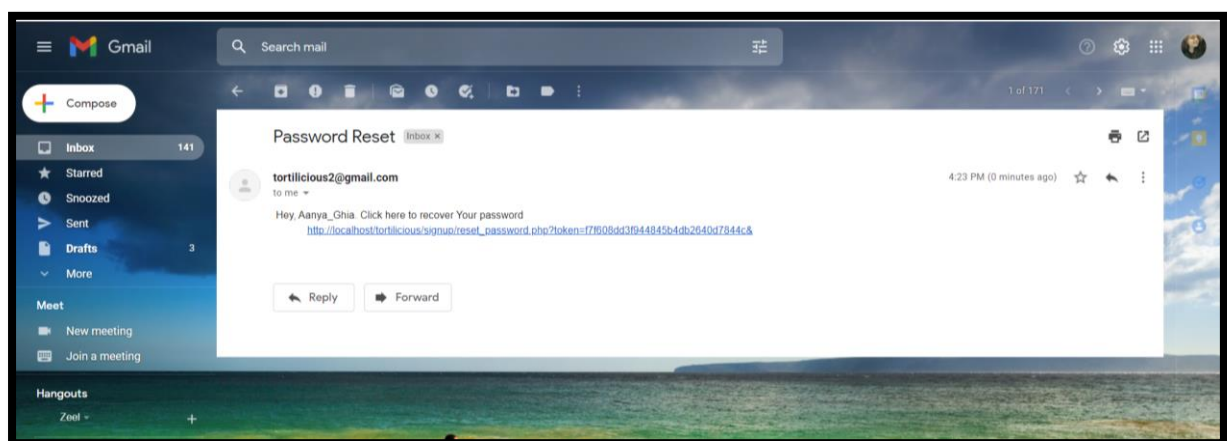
Gmail

Search mail

Compose

Inbox 141
Starred
Snoozed
Sent
Drafts 3
More

Meet
New meeting
Join a meeting

Hangouts
Zeel

1 of 171

Password Reset Inbox ×

tortilicious2@gmail.com
to me

4:23 PM (0 minutes ago)

Hey, Aanya_Ghia. Click here to recover Your password
http://localhost/tortilicious/signup/reset_password.php?token=f7f608dd3f944845b4db2640d7844c&

Reply
Forward